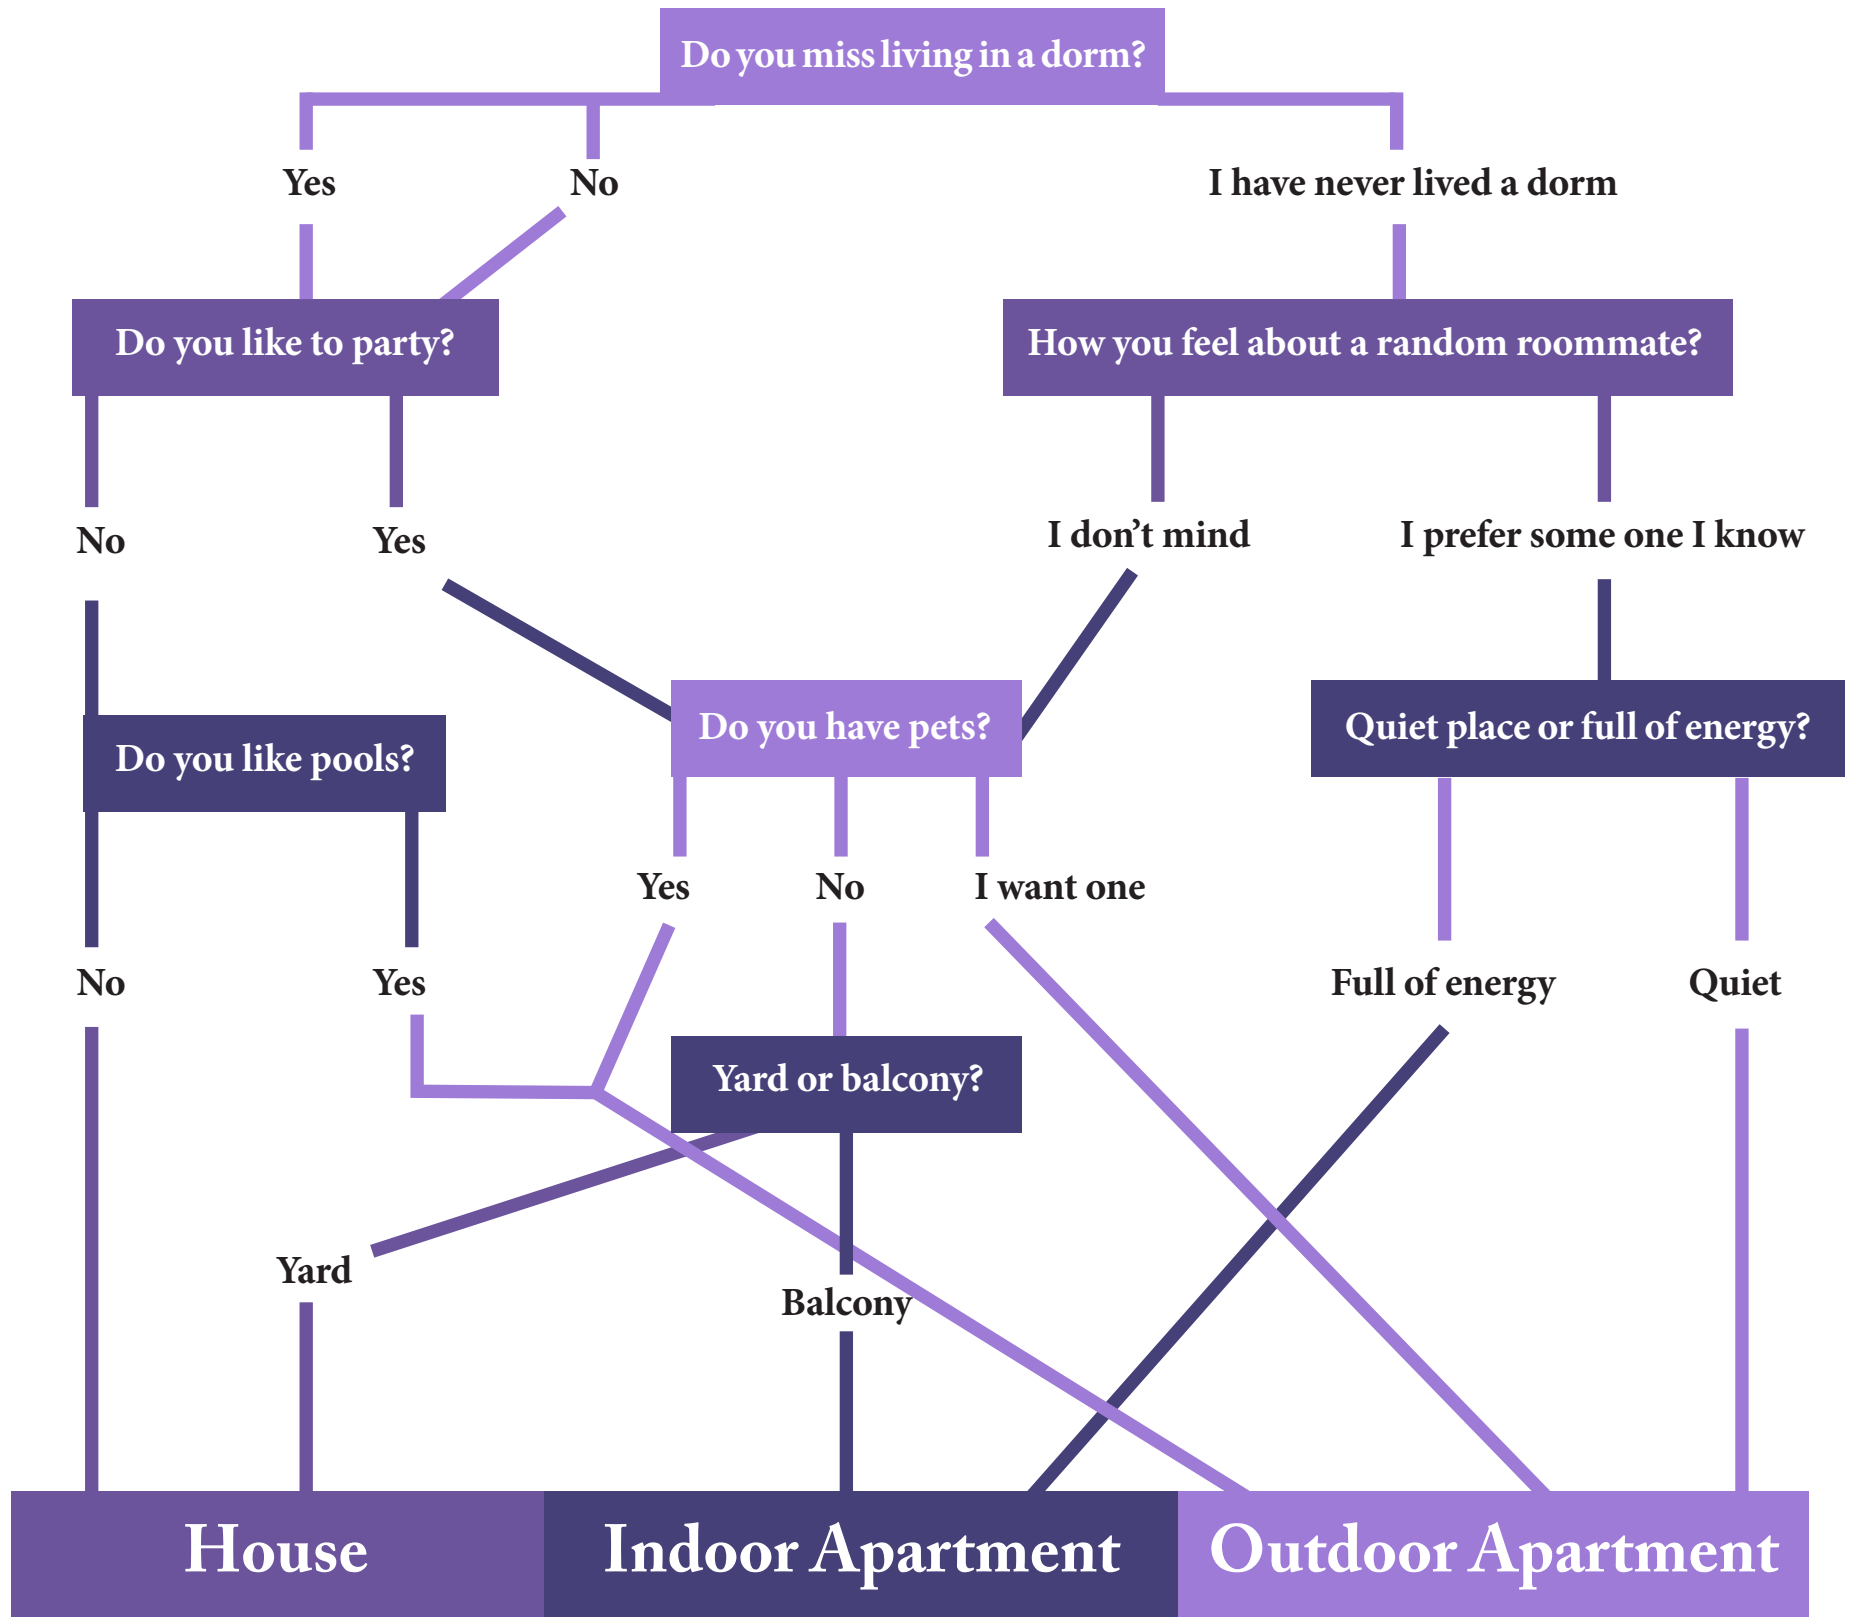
Do you miss living in a dorm?

Yes

No

I have never lived a dorm

Do you like to party?

How you feel about a random roommate?

No

Yes

I don’t mind

I prefer some one I know

Do you like pools?

Do you have pets?

Quiet place or full of energy?

Yes

No

I want one

No

Yes

Full of energy

Quiet

Yard or balcony?

Yard

Balcony

House

Indoor Apartment

Outdoor Apartment